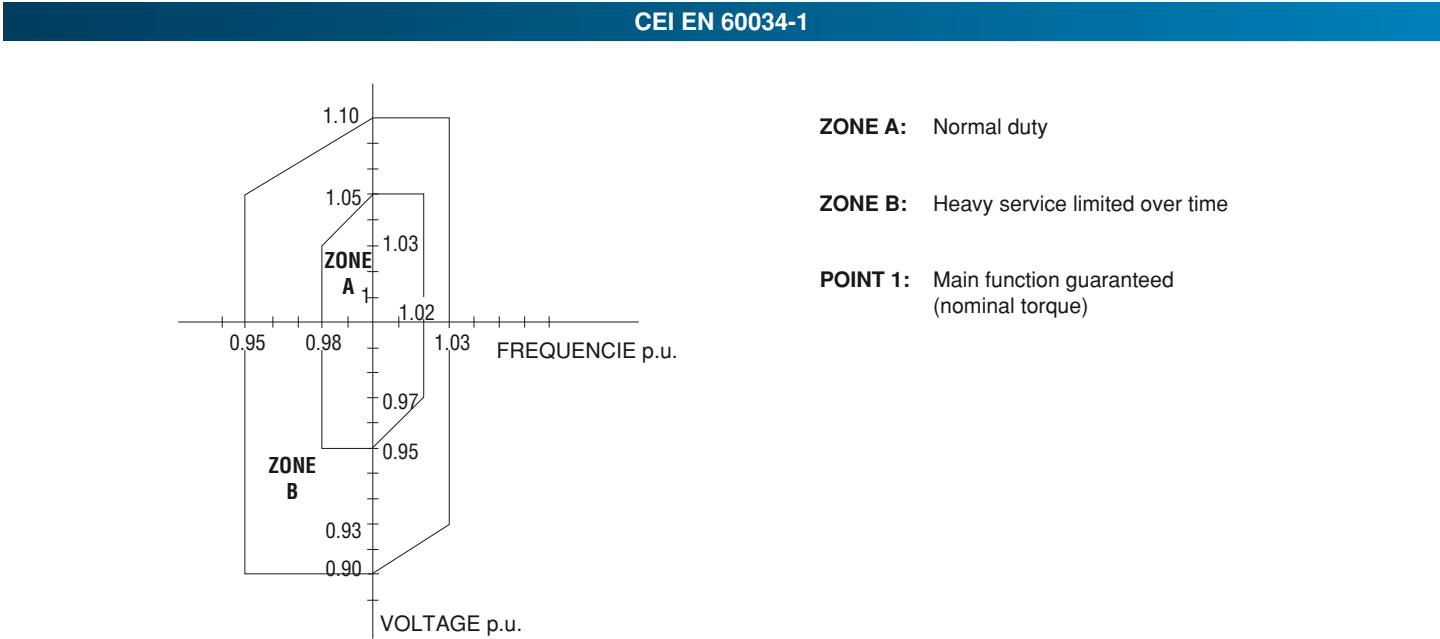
CEI EN 60034-1

1.10
1.05
1.03
ZONE
A
1
1.02
0.95
0.98
1.03
FREQUENCIE p.u.
0.97
0.95
ZONE
B
0.93
0.90
VOLTAGE p.u.

ZONE A: Normal duty

ZONE B: Heavy service limited over time

POINT 1: Main function guaranteed (nominal torque)